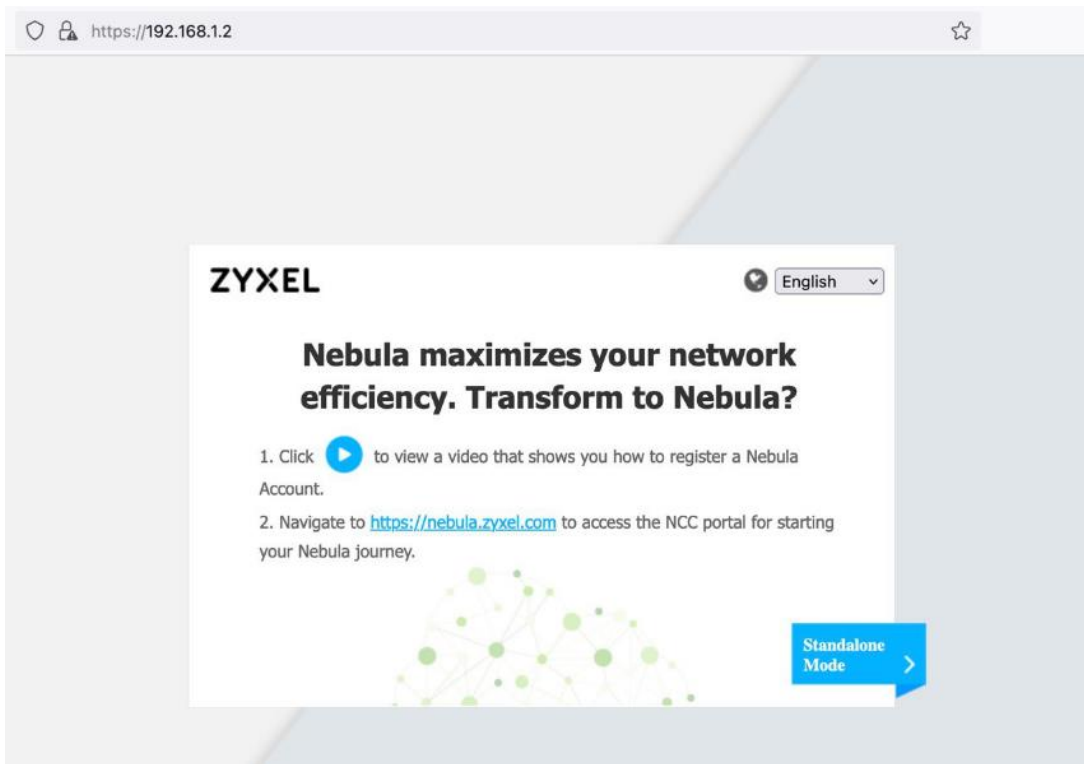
https://192.168.1.2

ZYXEL

English

Nebula maximizes your network efficiency. Transform to Nebula?

1. Click to view a video that shows you how to register a Nebula Account.

2. Navigate to https://nebula.zyxel.com to access the NCC portal for starting your Nebula journey.

Standalone Mode